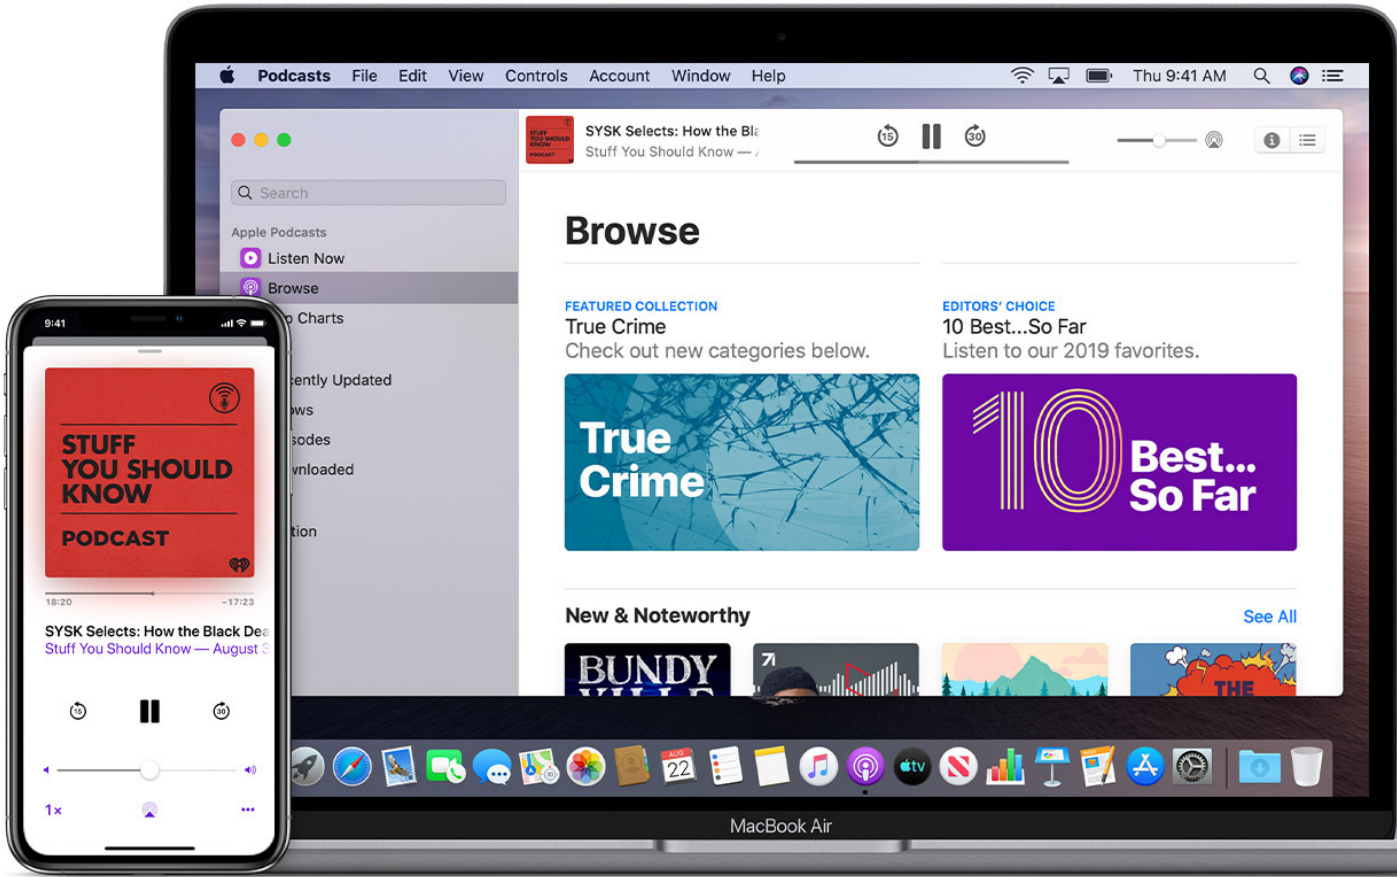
Podcasts File Edit View Controls Account Window Help

Thu 9:41 AM

Search

Apple Podcasts

Listen Now

Browse

Charts

ently Updated

ws

sodes

nloaded

tion

SYSK Selects: How the Bla

Stuff You Should Know —

15

30

Browse

FEATURED COLLECTION

True Crime

Check out new categories below.

True Crime

EDITORS' CHOICE

10 Best...So Far

Listen to our 2019 favorites.

10 Best... So Far

New & Noteworthy

See All

BUNDY

THE

22

MacBook Air

9:41

STUFF YOU SHOULD KNOW

PODCAST

18:20

-17:23

SYSK Selects: How the Black Dea

Stuff You Should Know — August

15

30

1×